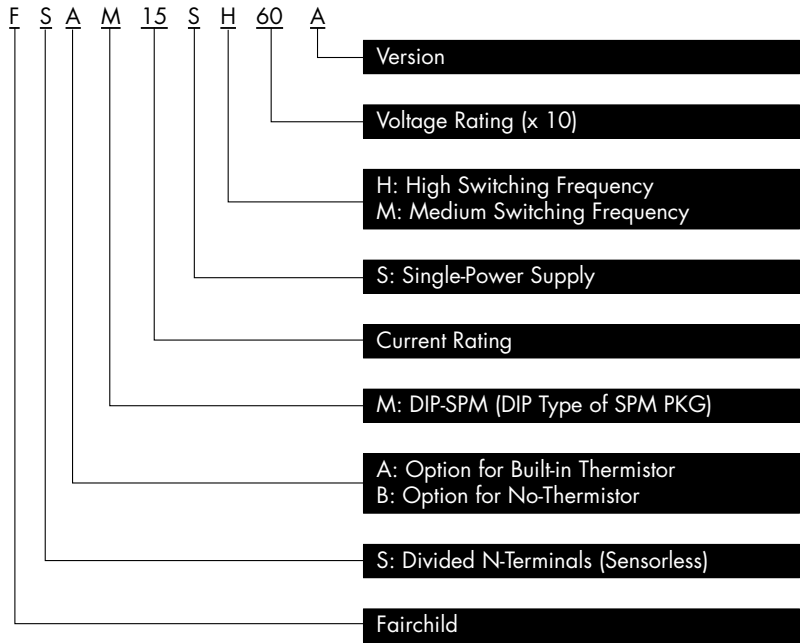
F S A M 15 S H 60 A

Version

Voltage Rating (x 10)

H: High Switching Frequency
M: Medium Switching Frequency

S: Single-Power Supply

Current Rating

M: DIP-SPM (DIP Type of SPM PKG)

A: Option for Built-in Thermistor
B: Option for No-Thermistor

S: Divided N-Terminals (Sensorless)

Fairchild